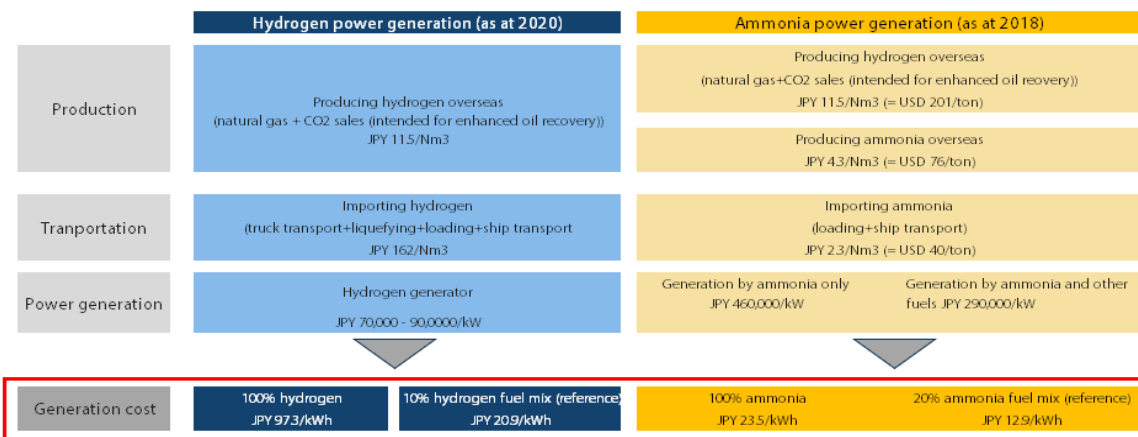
| | Hydrogen power generation (as at 2020) | Ammonia power generation (as at 2018) |
|---|---|---|
| Production | Producing hydrogen overseas (natural gas + CO2 sales (intended for enhanced oil recovery)) JPY 11.5/Nm3 | Producing hydrogen overseas (natural gas+CO2 sales (intended for enhanced oil reovery)) JPY 11.5/Nm3 (= USD 201/ton) Producing ammonia overseas JPY 4.3/Nm3 (= USD 76/ton) |
| Tranportation | Importing hydrogen (truck transport+liquefying+loading+ship transport JPY 162/Nm3 | Importing ammonia (loading+ship transport) JPY 2.3/Nm3 (= USD 40/ton) |
| Power generation | Hydrogen generator JPY 70,000 - 90,0000/kW | Generation by ammonia only JPY 460,000/kW Generation by ammonia and other fuels JPY 290,000/kW |

| Generation cost | 100% hydrogen JPY 97.3/kWh | 10% hydrogen fuel mix (reference) JPY 20.9/kWh | 100% ammonia JPY 23.5/kWh | 20% ammonia fuel mix (reference) JPY 12.9/kWh |
|---|---|---|---|---|